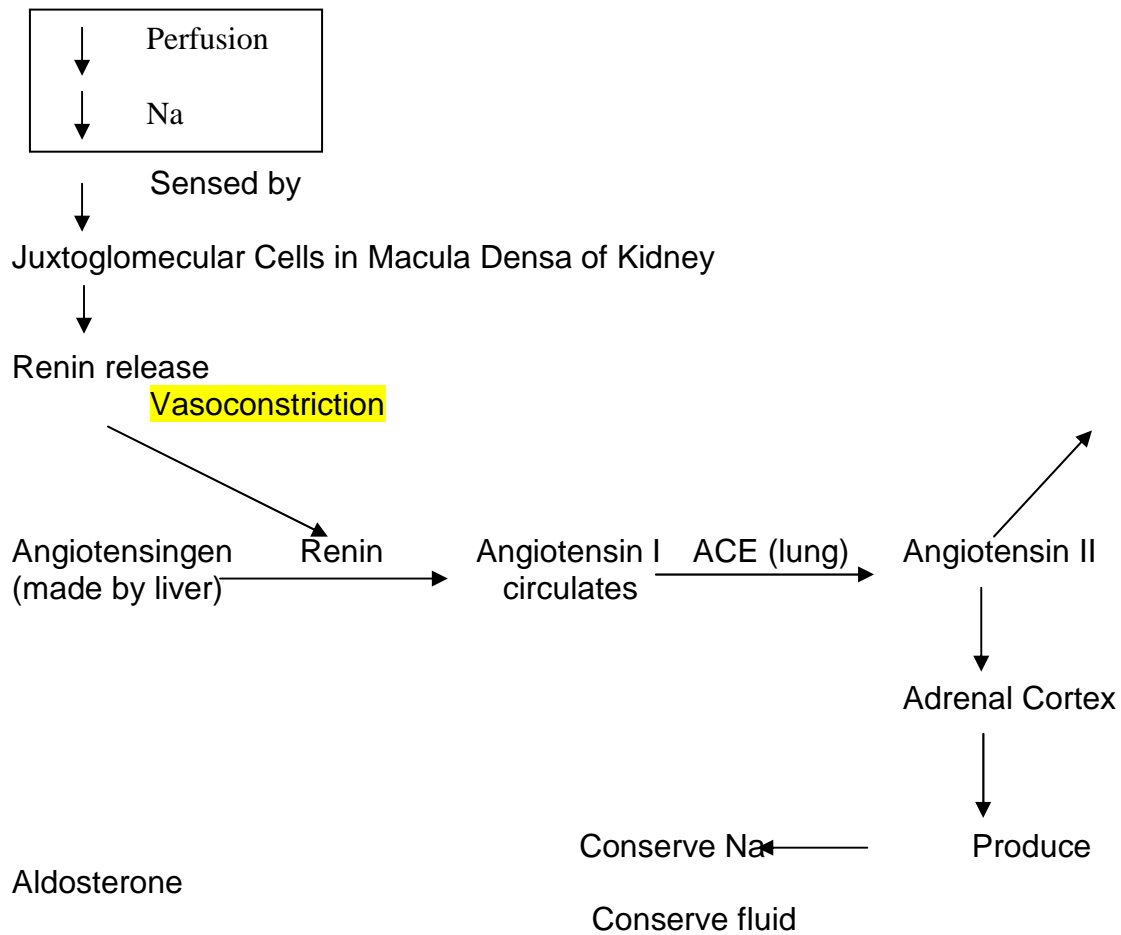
Perfusion

Na

Sensed by

Juxtoglomecular Cells in Macula Densa of Kidney

Renin release

Vasoconstriction

Angiotensingen (made by liver) Renin Angiotensin I circulates ACE (lung) Angiotensin II

Adrenal Cortex

Produce

Conserve Na

Aldosterone

Conserve fluid